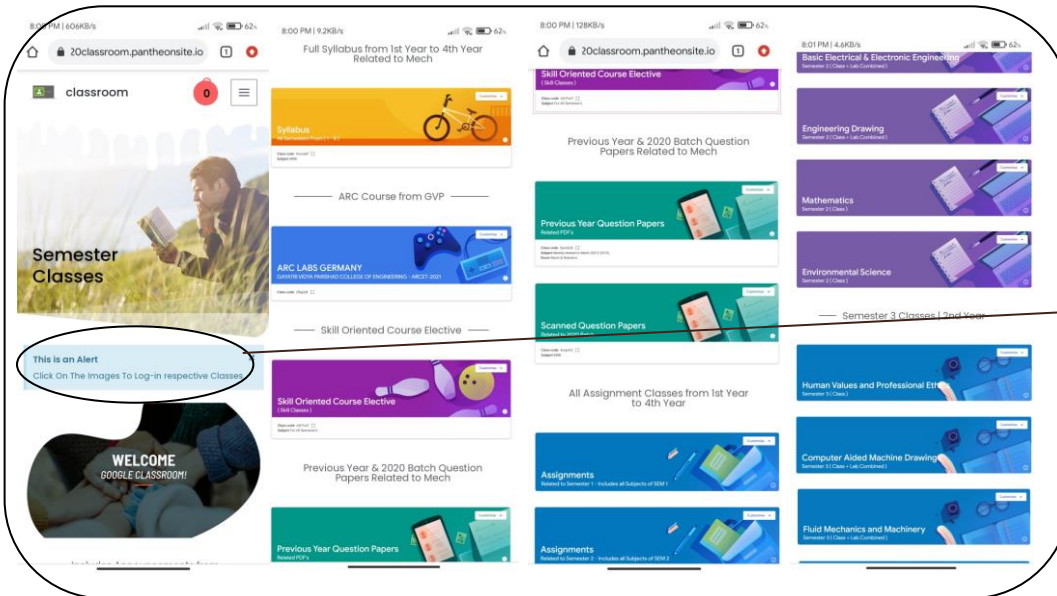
8:00 PM | 606KB/s
62
20classroom.pantheonsite.io
classroom
0
Semester Classes
This is an Alert
Click On The Images To Log-in respective Classes
WELCOME
GOOGLE CLASSROOM!
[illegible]

8:00 PM | 9.2KB/s
62
Full Syllabus from 1st Year to 4th Year Related to Mech
Syllabus
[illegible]
ARC Course from GVP
ARC LABS GERMANY
GAYATRI VIDYA PARISHAD COLLEGE OF ENGINEERING - ARC17-2021
Skill Oriented Course Elective
Skill Oriented Course Elective
( Skill Classes )
Previous Year & 2020 Batch Question Papers Related to Mech
Previous Year Question Papers
Related PDF's

8:00 PM | 128KB/s
62
20classroom.pantheonsite.io
Skill Oriented Course Elective
( Skill Classes )
Previous Year & 2020 Batch Question Papers Related to Mech
Previous Year Question Papers
Related PDF's
Scanned Question Papers
All Assignment Classes from 1st Year to 4th Year
Assignments
Related to Semester 1 - Includes all Subjects of SEM 1
Assignments
Related to Semester 2 - Includes all Subjects of SEM 2

8:01 PM | 4.6KB/s
62
Basic Electrical & Electronic Engineering
Engineering Drawing
Semester 2 ( Class + Lab Combined )
Mathematics
Semester 2 ( Class )
Environmental Science
Semester 2 ( Class )
Semester 3 Classes | 2nd Year
Human Values and Professional Ethics
Semester 3 ( Class )
Computer Aided Machine Drawing
Semester 3 ( Class + Lab Combined )
Fluid Mechanics and Machinery
Semester 3 ( Class + Lab Combined )